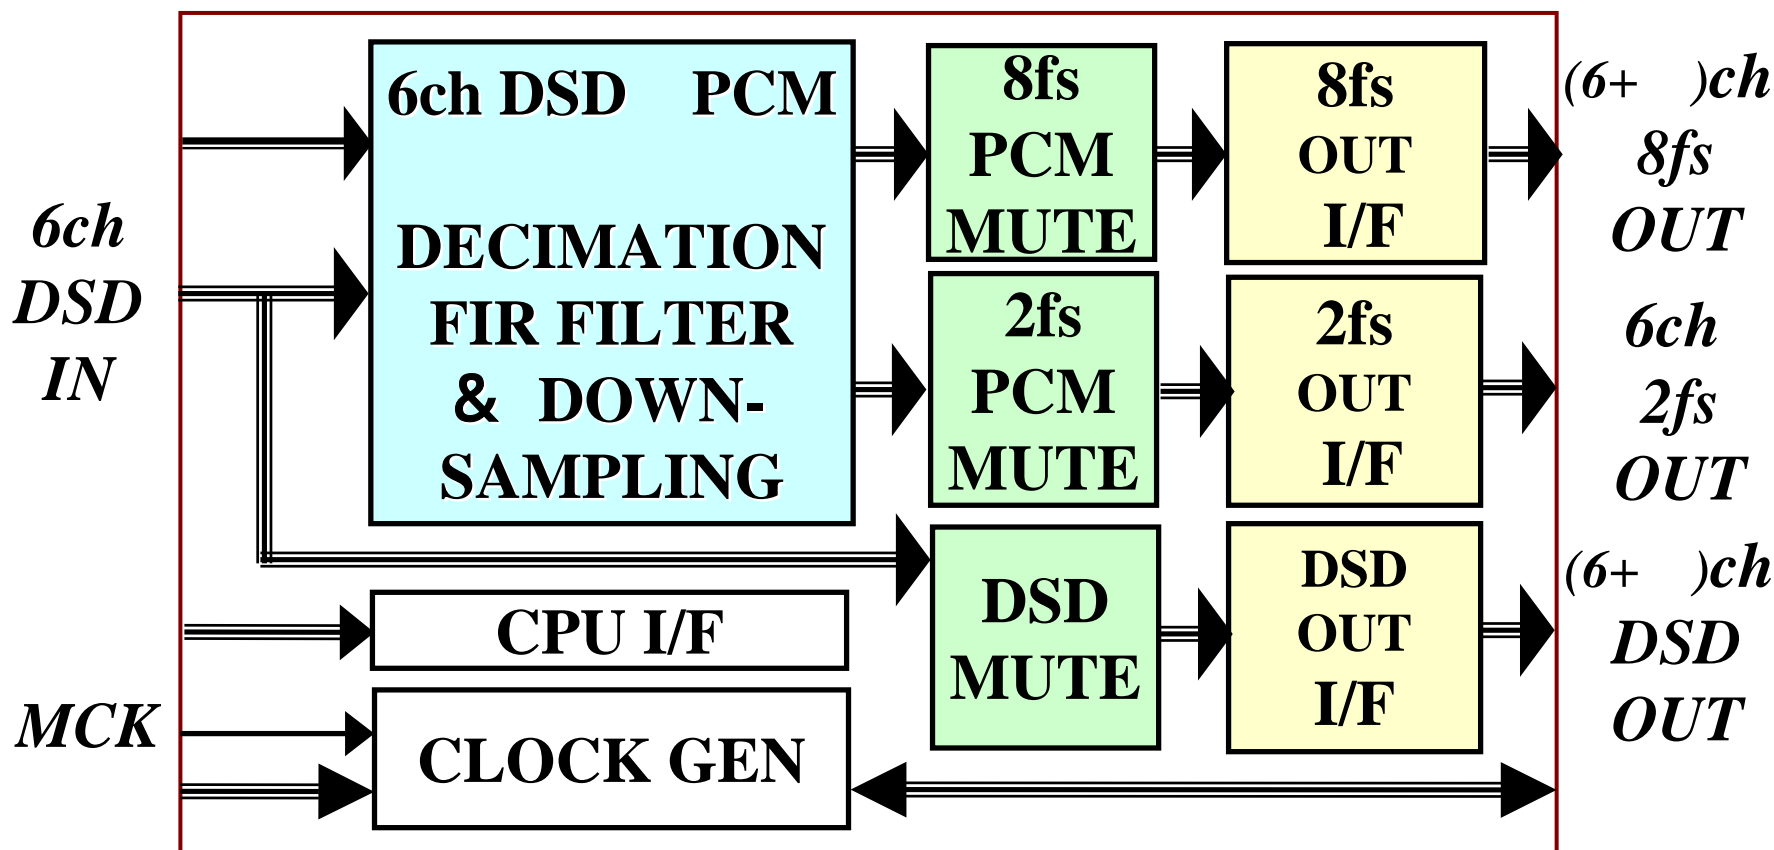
6ch DSD IN

MCK

6ch DSD PCM

DECIMATION FIR FILTER & DOWN-SAMPLING

CPU I/F

CLOCK GEN

8fs PCM MUTE

2fs PCM MUTE

DSD MUTE

8fs OUT I/F

2fs OUT I/F

DSD OUT I/F

(6+ )ch 8fs OUT

6ch 2fs OUT

(6+ )ch DSD OUT